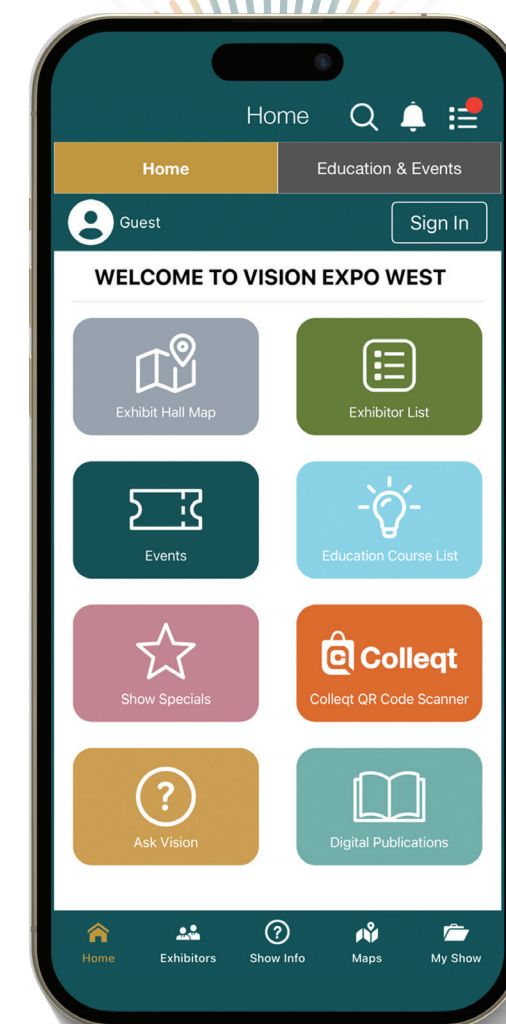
Home

Home | Education & Events

Guest

Sign In

WELCOME TO VISION EXPO WEST

Exhibit Hall Map

Exhibitor List

Events

Education Course List

Show Specials

Colleqt

Colleqt QR Code Scanner

Ask Vision

Digital Publications

Home

Exhibitors

Show Info

Maps

My Show